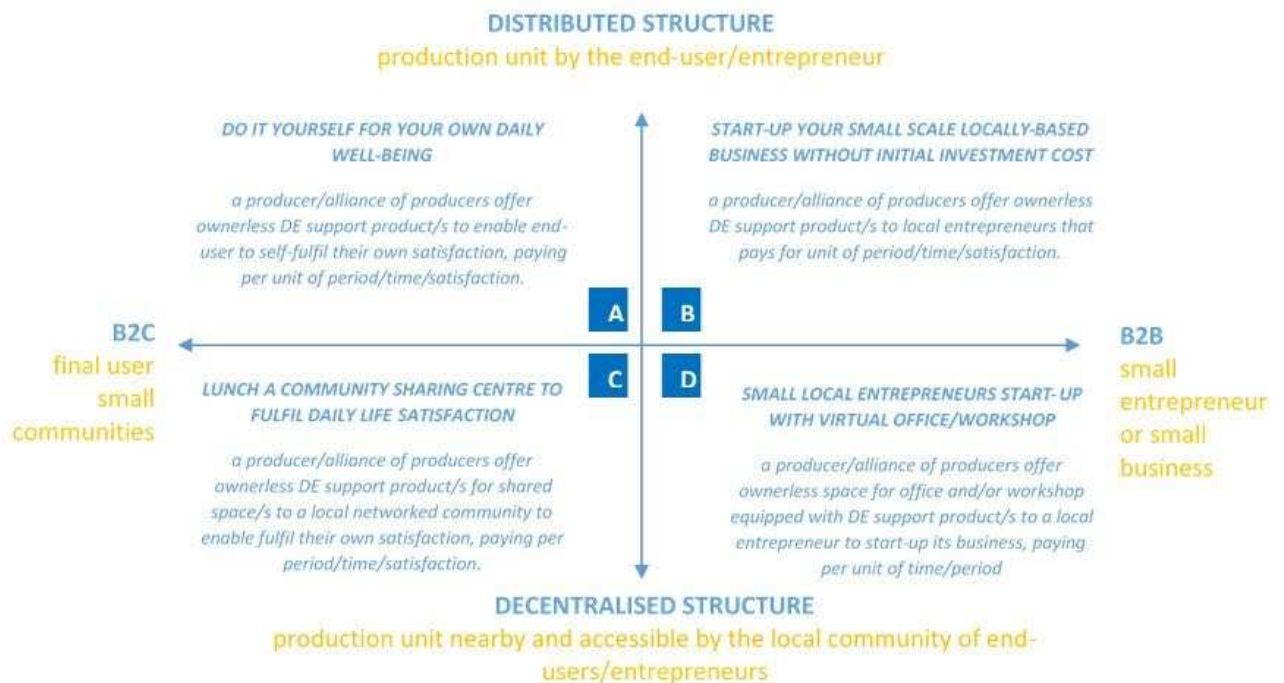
DISTRIBUTED STRUCTURE
production unit by the end-user/entrepreneur

DO IT YOURSELF FOR YOUR OWN DAILY WELL-BEING

a producer/alliance of producers offer ownerless DE support product/s to enable end-user to self-fulfil their own satisfaction, paying per unit of period/time/satisfaction.

START-UP YOUR SMALL SCALE LOCALLY-BASED BUSINESS WITHOUT INITIAL INVESTMENT COST

a producer/alliance of producers offer ownerless DE support product/s to local entrepreneurs that pays for unit of period/time/satisfaction.

A

B

B2C
final user
small
communities

B2B
small
entrepreneur
or small
business

C

D

LUNCH A COMMUNITY SHARING CENTRE TO FULFIL DAILY LIFE SATISFACTION

a producer/alliance of producers offer ownerless DE support product/s for shared space/s to a local networked community to enable fulfil their own satisfaction, paying per period/time/satisfaction.

SMALL LOCAL ENTREPRENEURS START- UP WITH VIRTUAL OFFICE/WORKSHOP

a producer/alliance of producers offer ownerless space for office and/or workshop equipped with DE support product/s to a local entrepreneur to start-up its business, paying per unit of time/period

DECENTRALISED STRUCTURE
production unit nearby and accessible by the local community of end-users/entrepreneurs